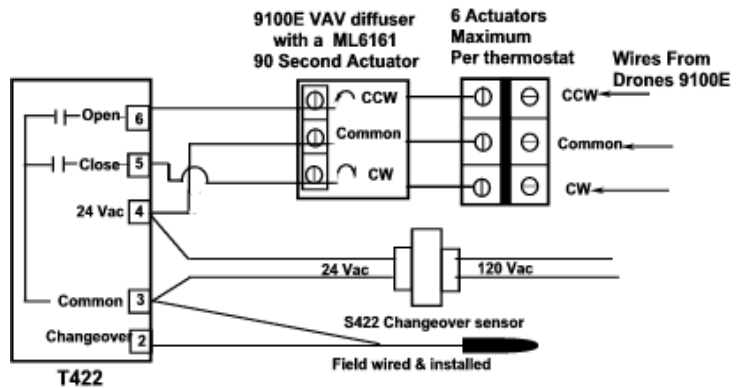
9100E VAV diffuser with a ML6161 90 Second Actuator

6 Actuators Maximum Per thermostat

Wires From Drones 9100E

Open 6

Close 5

24 Vac 4

Common 3

Changeover 2

T422

CCW

Common

CW

CCW

Common

CW

24 Vac

120 Vac

S422 Changeover sensor

Field wired & installed